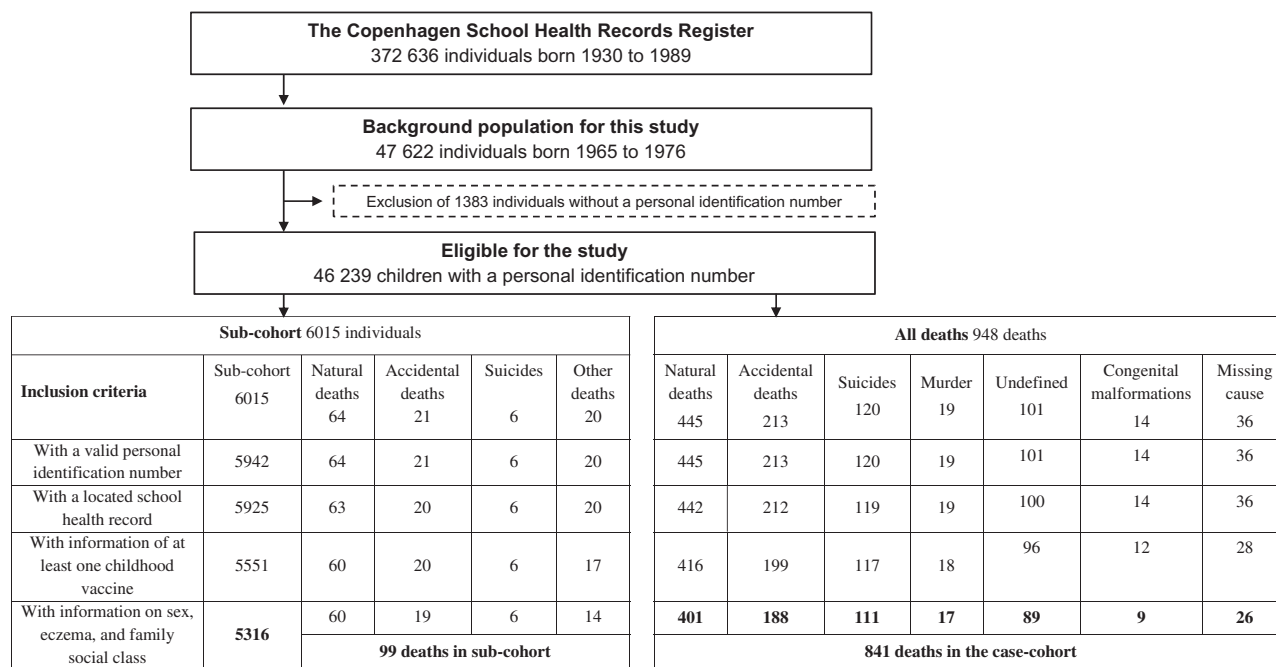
**The Copenhagen School Health Records Register**
372 636 individuals born 1930 to 1989

**Background population for this study**
47 622 individuals born 1965 to 1976

Exclusion of 1383 individuals without a personal identification number

**Eligible for the study**
46 239 children with a personal identification number

| **Sub-cohort** 6015 individuals | | | | | |
|---|---|---|---|---|---|
| **Inclusion criteria** | Sub-cohort 6015 | Natural deaths 64 | Accidental deaths 21 | Suicides 6 | Other deaths 20 |
| With a valid personal identification number | 5942 | 64 | 21 | 6 | 20 |
| With a located school health record | 5925 | 63 | 20 | 6 | 20 |
| With information of at least one childhood vaccine | 5551 | 60 | 20 | 6 | 17 |
| With information on sex, eczema, and family social class | **5316** | 60 | 19 | 6 | 14 |
| | | **99 deaths in sub-cohort** | | | |

| **All deaths** 948 deaths | | | | | | |
|---|---|---|---|---|---|---|
| Natural deaths 445 | Accidental deaths 213 | Suicides 120 | Murder 19 | Undefined 101 | Congenital malformations 14 | Missing cause 36 |
| 445 | 213 | 120 | 19 | 101 | 14 | 36 |
| 442 | 212 | 119 | 19 | 100 | 14 | 36 |
| 416 | 199 | 117 | 18 | 96 | 12 | 28 |
| **401** | **188** | **111** | **17** | **89** | **9** | **26** |
| **841 deaths in the case-cohort** | | | | | | |